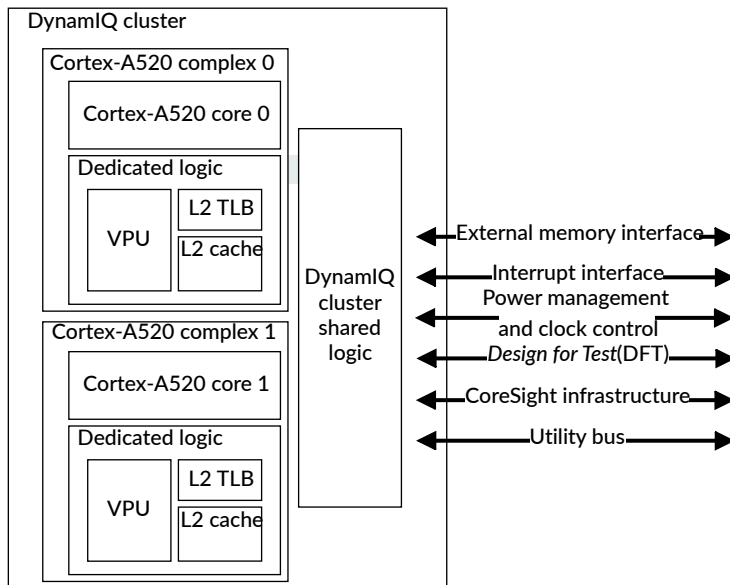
DynamIQ cluster

Cortex-A520 complex 0

Cortex-A520 core 0

Dedicated logic

VPU

L2 TLB

L2 cache

Cortex-A520 complex 1

Cortex-A520 core 1

Dedicated logic

VPU

L2 TLB

L2 cache

DynamIQ cluster shared logic

External memory interface

Interrupt interface

Power management and clock control

*Design for Test*(DFT)

CoreSight infrastructure

Utility bus